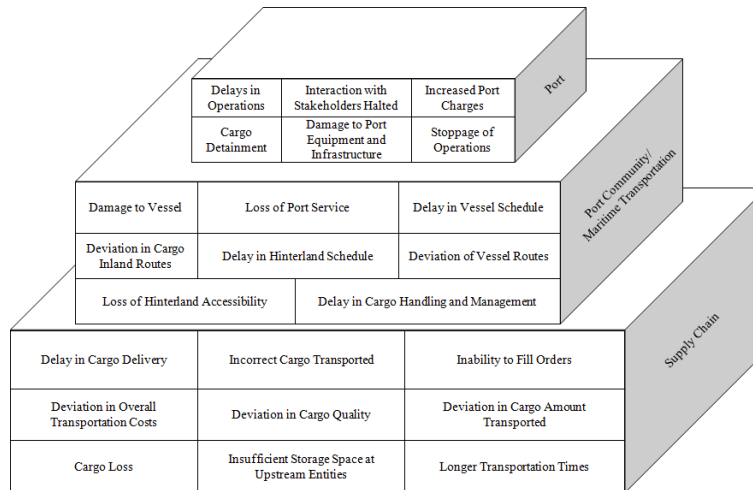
Port

| Delays in Operations | Interaction with Stakeholders Halted | Increased Port Charges |
|---|---|---|
| Cargo Detainment | Damage to Port Equipment and Infrastructure | Stoppage of Operations |

Port Community/ Maritime Transportation

| Damage to Vessel | Loss of Port Service | Delay in Vessel Schedule |
|---|---|---|
| Deviation in Cargo Inland Routes | Delay in Hinterland Schedule | Deviation of Vessel Routes |
| Loss of Hinterland Accessibility | Delay in Cargo Handling and Management | |

Supply Chain

| Delay in Cargo Delivery | Incorrect Cargo Transported | Inability to Fill Orders |
|---|---|---|
| Deviation in Overall Transportation Costs | Deviation in Cargo Quality | Deviation in Cargo Amount Transported |
| Cargo Loss | Insufficient Storage Space at Upstream Entities | Longer Transportation Times |